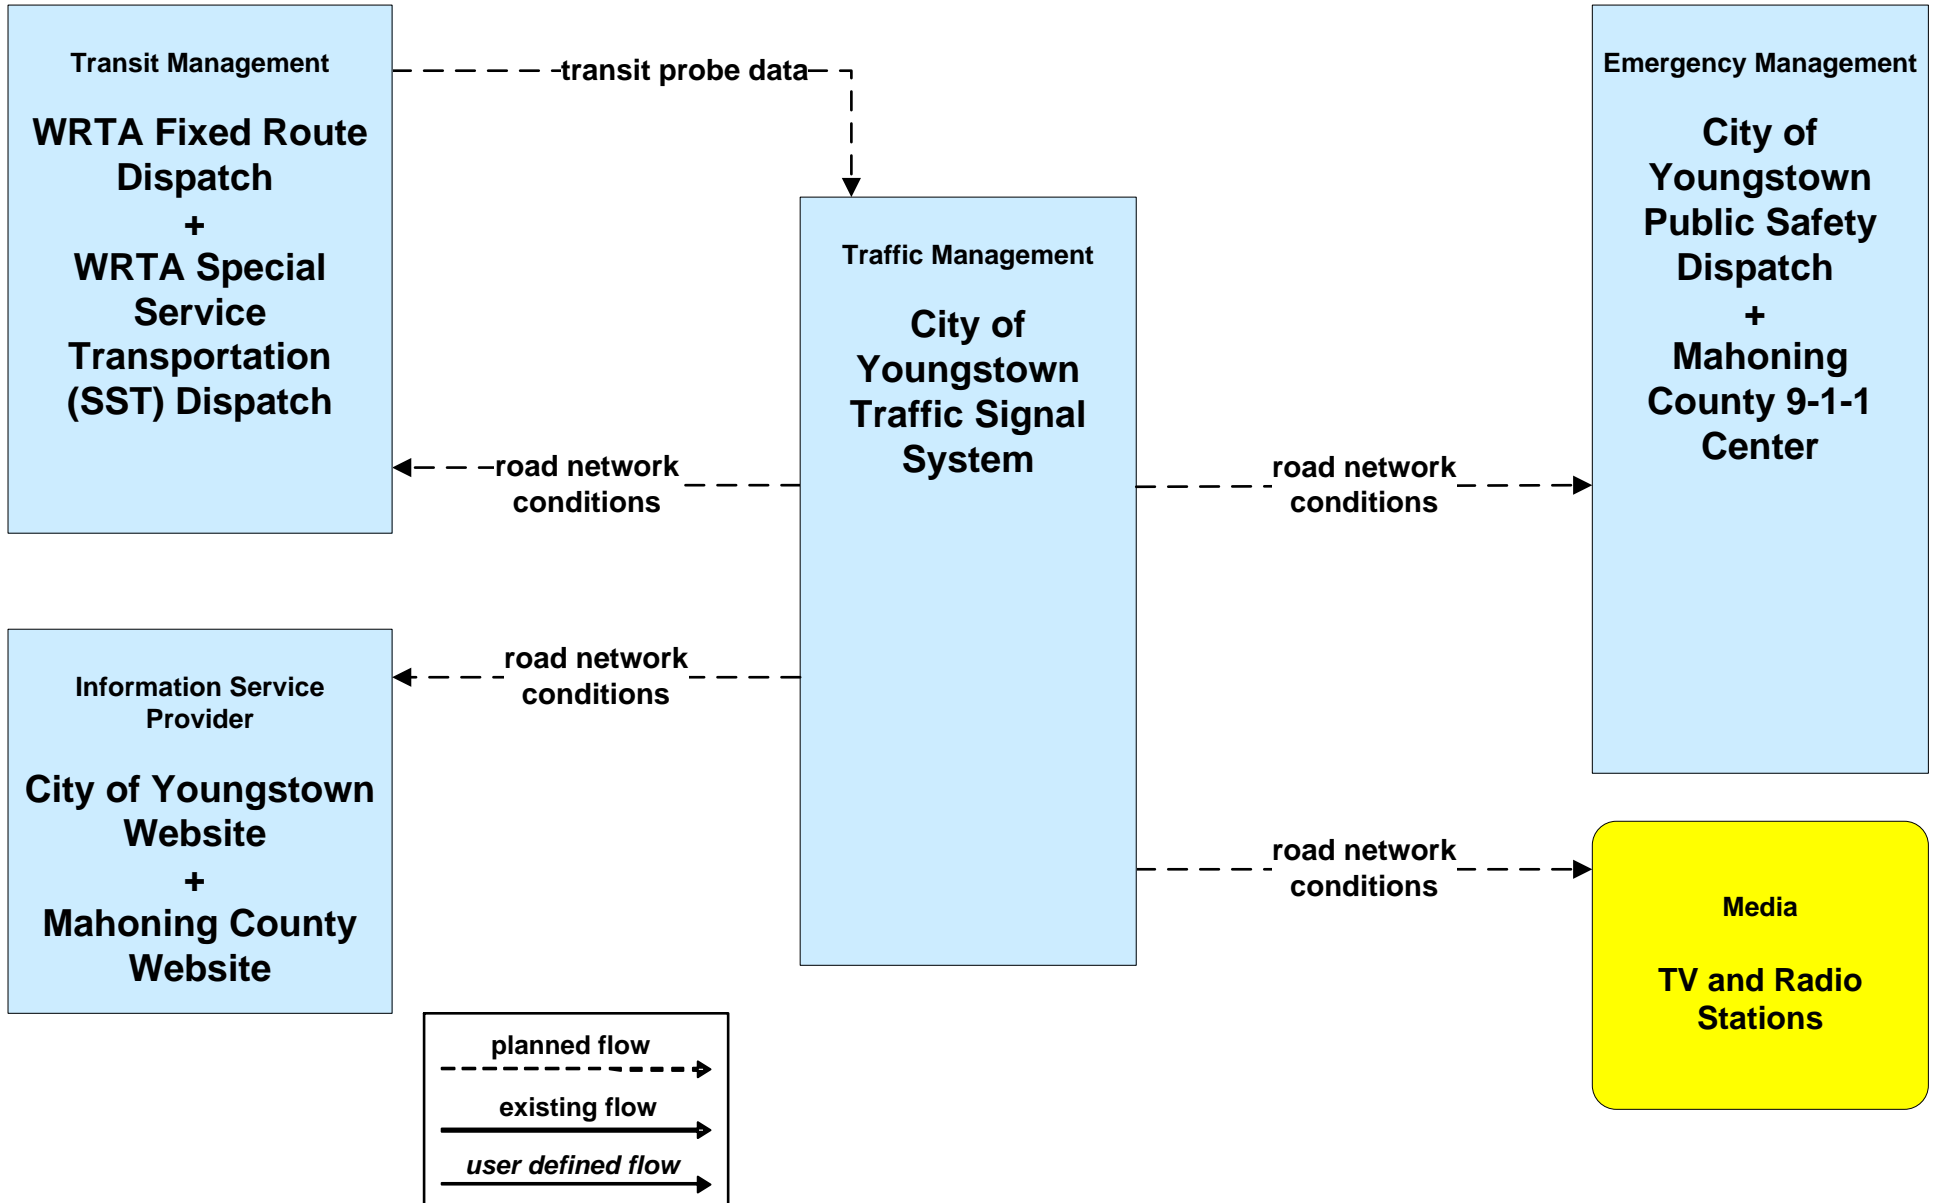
Transit Management

WRTA Fixed Route Dispatch
+
WRTA Special Service Transportation (SST) Dispatch

transit probe data

Emergency Management

City of Youngstown Public Safety Dispatch
+
Mahoning County 9-1-1 Center

Traffic Management

City of Youngstown Traffic Signal System

road network conditions

road network conditions

road network conditions

Information Service Provider

City of Youngstown Website
+
Mahoning County Website

road network conditions

Media

TV and Radio Stations

planned flow

existing flow

user defined flow